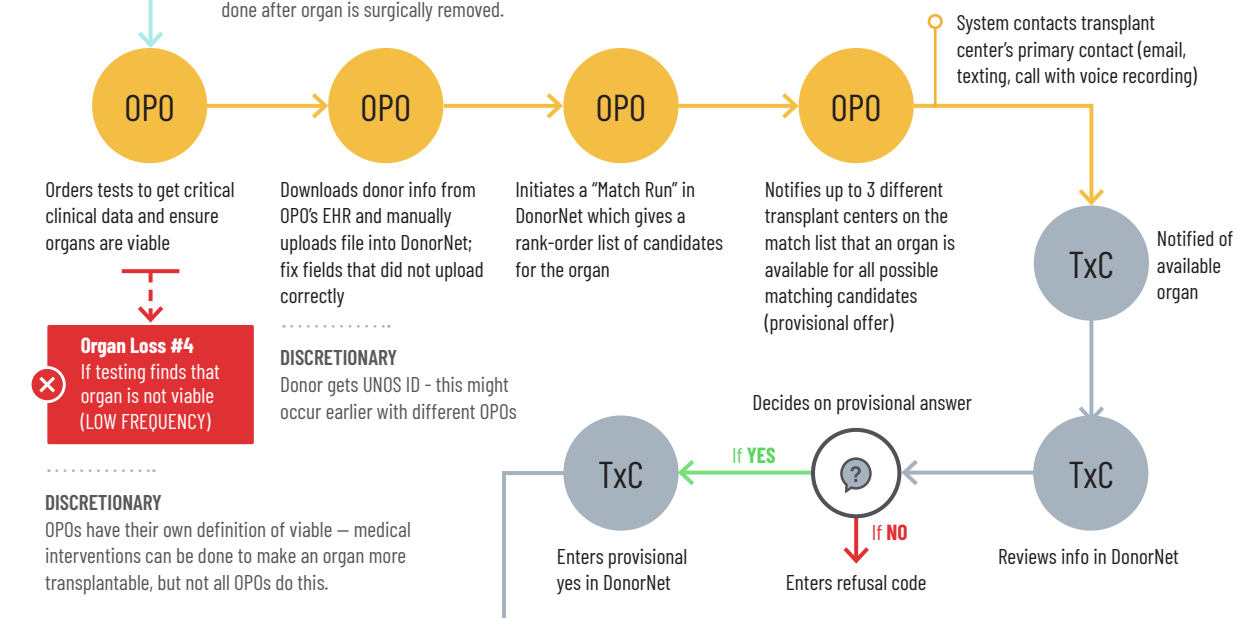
done after organ is surgically removed.

OPO

Orders tests to get critical clinical data and ensure organs are viable

Organ Loss #4
If testing finds that organ is not viable (LOW FREQUENCY)

DISCRETIONARY
OPOs have their own definition of viable — medical interventions can be done to make an organ more transplantable, but not all OPOs do this.

OPO

Downloads donor info from OPO's EHR and manually uploads file into DonorNet; fix fields that did not upload correctly

DISCRETIONARY
Donor gets UNOS ID - this might occur earlier with different OPOs

OPO

Initiates a "Match Run" in DonorNet which gives a rank-order list of candidates for the organ

OPO

Notifies up to 3 different transplant centers on the match list that an organ is available for all possible matching candidates (provisional offer)

System contacts transplant center's primary contact (email, texting, call with voice recording)

TxC

Notified of available organ

TxC

Reviews info in DonorNet

Decides on provisional answer

If YES

If NO

Enters refusal code

TxC

Enters provisional yes in DonorNet